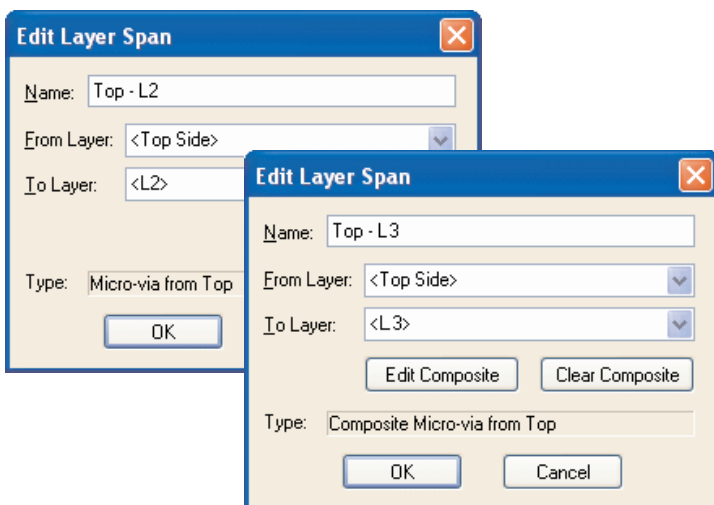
Edit Layer Span

Name: Top - L2

From Layer: <Top Side>

To Layer: <L2>

Type: Micro-via from Top

OK

Edit Layer Span

Name: Top - L3

From Layer: <Top Side>

To Layer: <L3>

Edit Composite

Clear Composite

Type: Composite Micro-via from Top

OK

Cancel